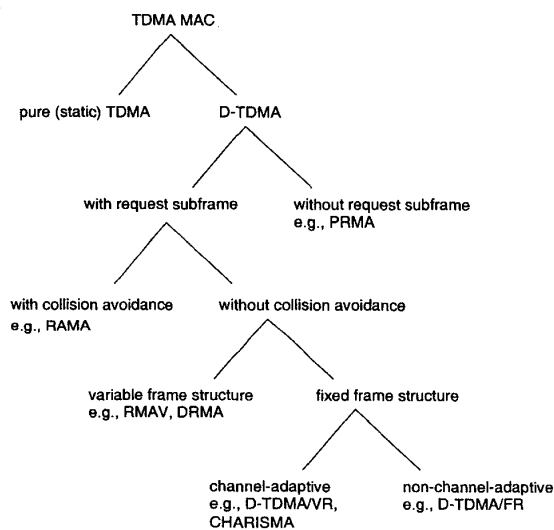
TDMA MAC

pure (static) TDMA

D-TDMA

with request subframe

without request subframe
e.g., PRMA

with collision avoidance
e.g., RAMA

without collision avoidance

variable frame structure
e.g., RMAV, DRMA

fixed frame structure

channel-adaptive
e.g., D-TDMA/VR,
CHARISMA

non-channel-adaptive
e.g., D-TDMA/FR